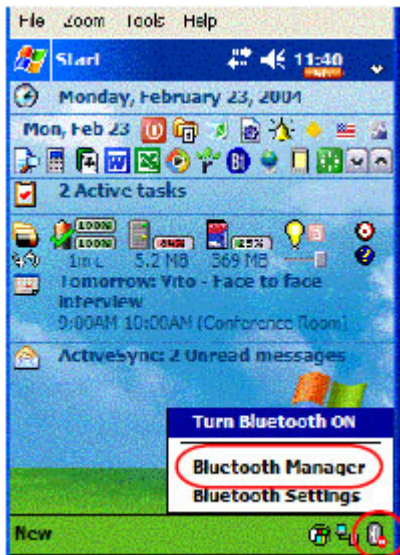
File Zoom Tools Help

Start 11:40

Monday, February 23, 2004

Mon, Feb 23

2 Active tasks

100% 100% 85% 5.2 MB 369 MB

Tomorrow: Vito - Face to face interview
9:00AM 10:00AM (Conference Room)

ActiveSync: 2 Unread messages

Turn Bluetooth ON
Bluetooth Manager
Bluetooth Settings

New